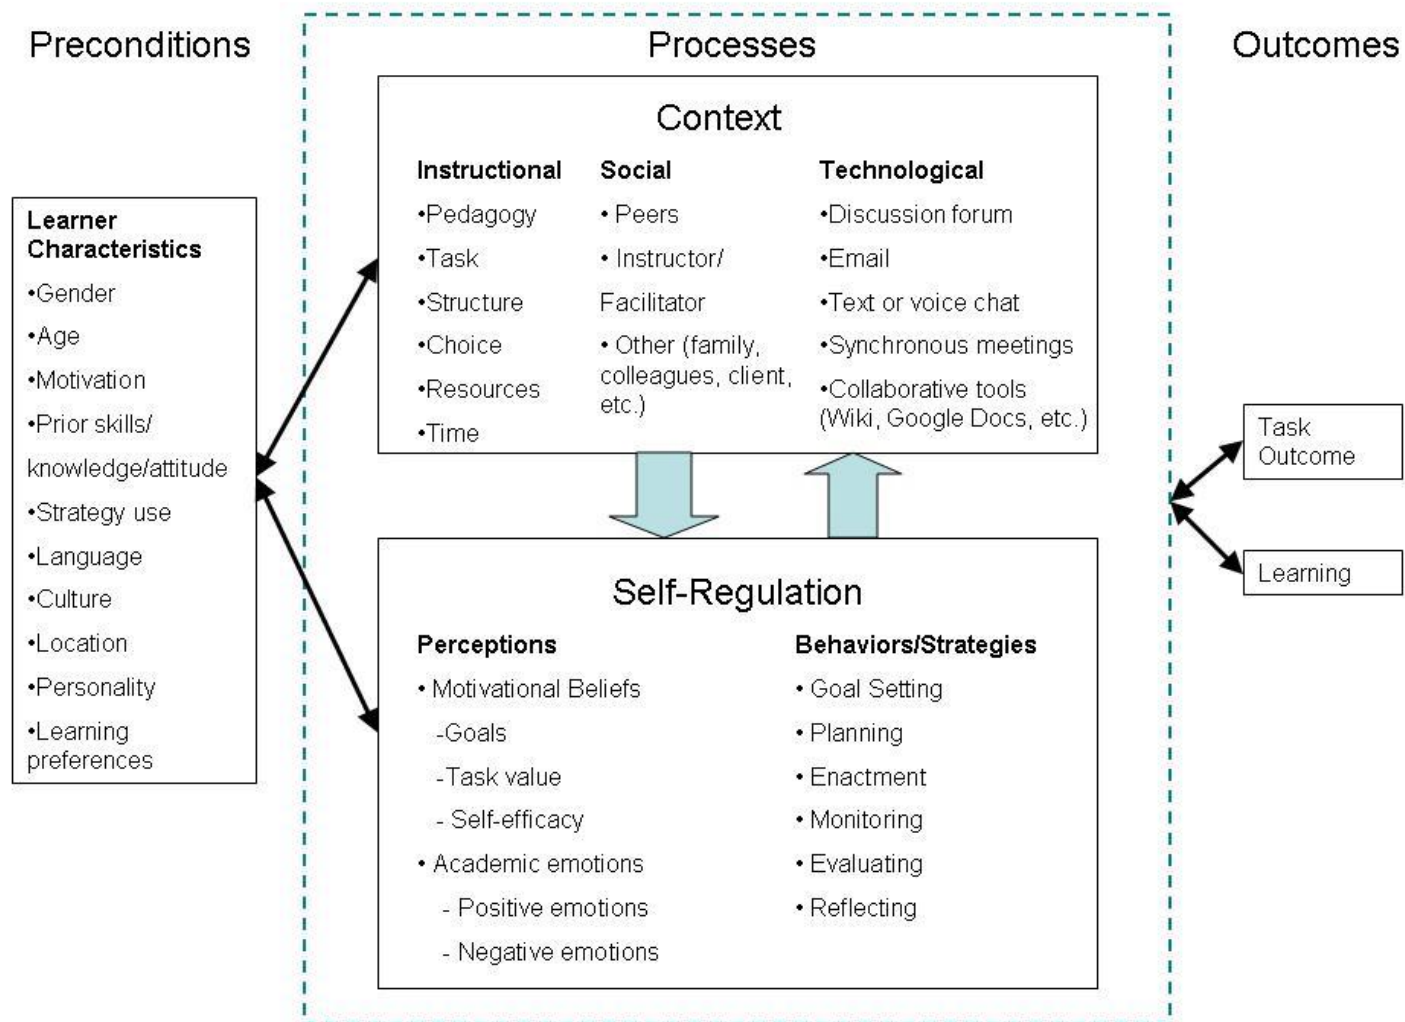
Preconditions

Learner Characteristics
•Gender
•Age
•Motivation
•Prior skills/ knowledge/attitude
•Strategy use
•Language
•Culture
•Location
•Personality
•Learning preferences

Processes

Context

Instructional
•Pedagogy
•Task
•Structure
•Choice
•Resources
•Time

Social
• Peers
• Instructor/ Facilitator
• Other (family, colleagues, client, etc.)

Technological
•Discussion forum
•Email
•Text or voice chat
•Synchronous meetings
•Collaborative tools (Wiki, Google Docs, etc.)

Self-Regulation

Perceptions
• Motivational Beliefs
-Goals
-Task value
- Self-efficacy
• Academic emotions
- Positive emotions
- Negative emotions

Behaviors/Strategies
• Goal Setting
• Planning
• Enactment
• Monitoring
• Evaluating
• Reflecting

Outcomes

Task Outcome

Learning